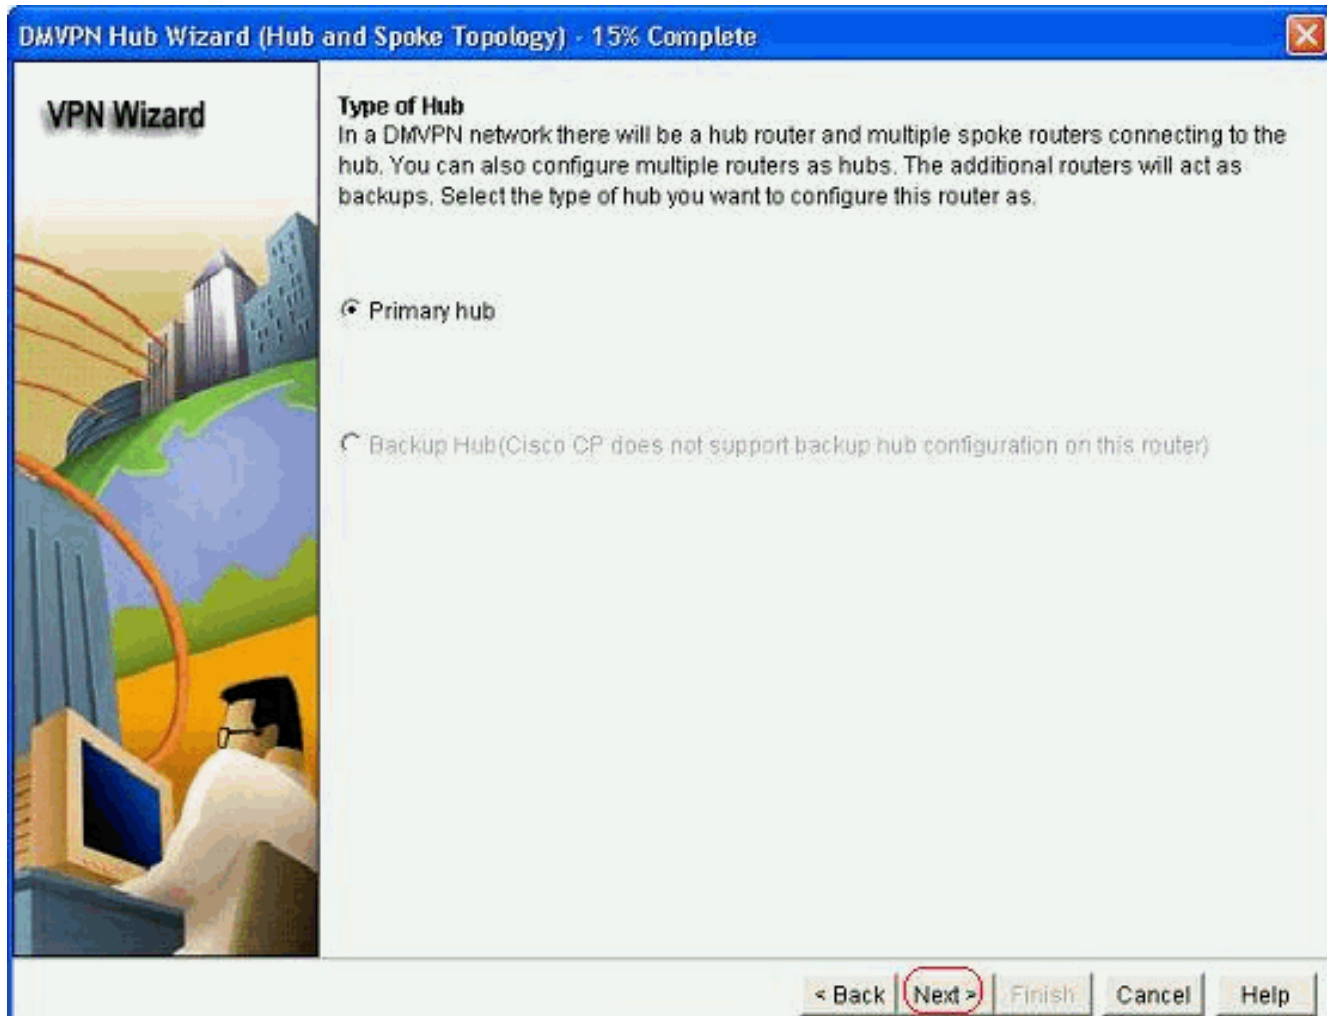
DMVPN Hub Wizard (Hub and Spoke Topology) - 15% Complete

VPN Wizard

Type of Hub
In a DMVPN network there will be a hub router and multiple spoke routers connecting to the hub. You can also configure multiple routers as hubs. The additional routers will act as backups. Select the type of hub you want to configure this router as.

Primary hub

Backup Hub(Cisco CP does not support backup hub configuration on this router)

< Back | Next > | Finish | Cancel | Help